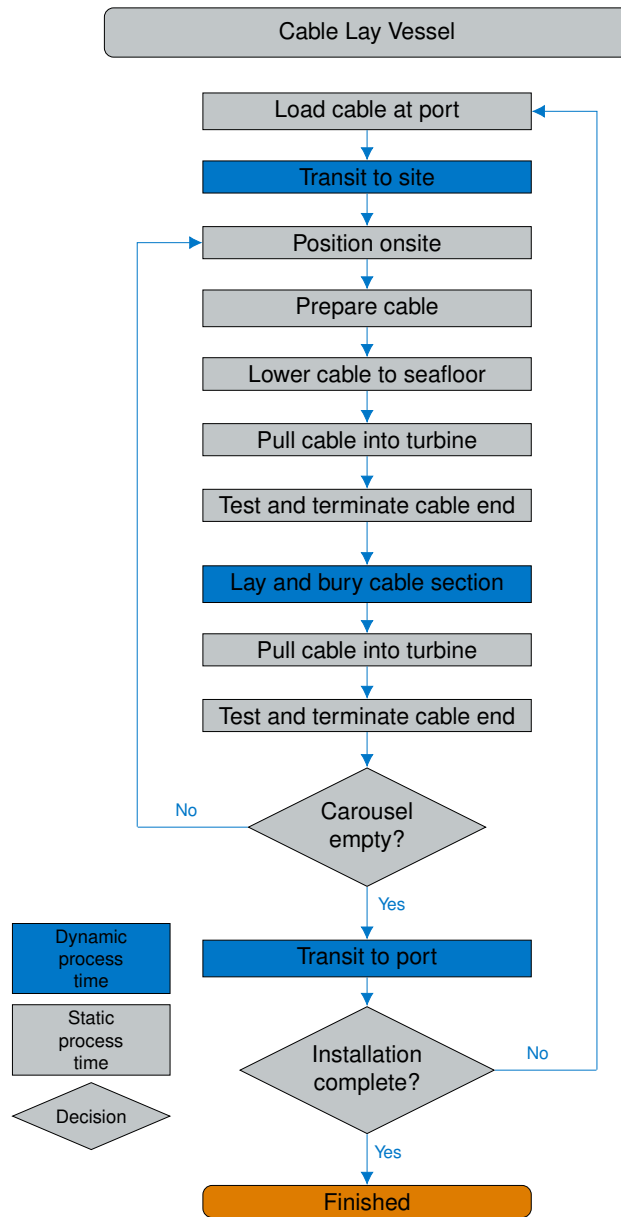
Cable Lay Vessel

Load cable at port

Transit to site

Position onsite

Prepare cable

Lower cable to seafloor

Pull cable into turbine

Test and terminate cable end

Lay and bury cable section

Pull cable into turbine

Test and terminate cable end

No

Carousel empty?

Yes

Transit to port

Installation complete?

No

Yes

Finished

Dynamic process time

Static process time

Decision